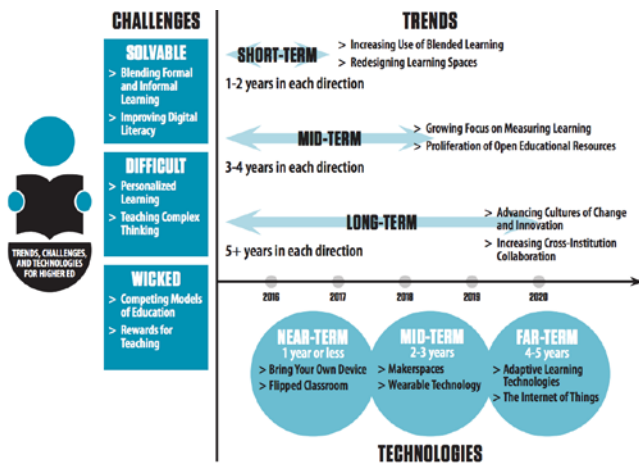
TRENDS, CHALLENGES, AND TECHNOLOGIES FOR HIGHER ED

CHALLENGES

SOLVABLE
> Blending Formal and Informal Learning
> Improving Digital Literacy

DIFFICULT
> Personalized Learning
> Teaching Complex Thinking

WICKED
> Competing Models of Education
> Rewards for Teaching

TRENDS

SHORT-TERM
1-2 years in each direction
> Increasing Use of Blended Learning
> Redesigning Learning Spaces

MID-TERM
3-4 years in each direction
> Growing Focus on Measuring Learning
> Proliferation of Open Educational Resources

LONG-TERM
5+ years in each direction
> Advancing Cultures of Change and Innovation
> Increasing Cross-Institution Collaboration

2016 2017 2018 2019 2020

NEAR-TERM
1 year or less
> Bring Your Own Device
> Flipped Classroom

MID-TERM
2-3 years
> Makerspaces
> Wearable Technology

FAR-TERM
4-5 years
> Adaptive Learning Technologies
> The Internet of Things

TECHNOLOGIES